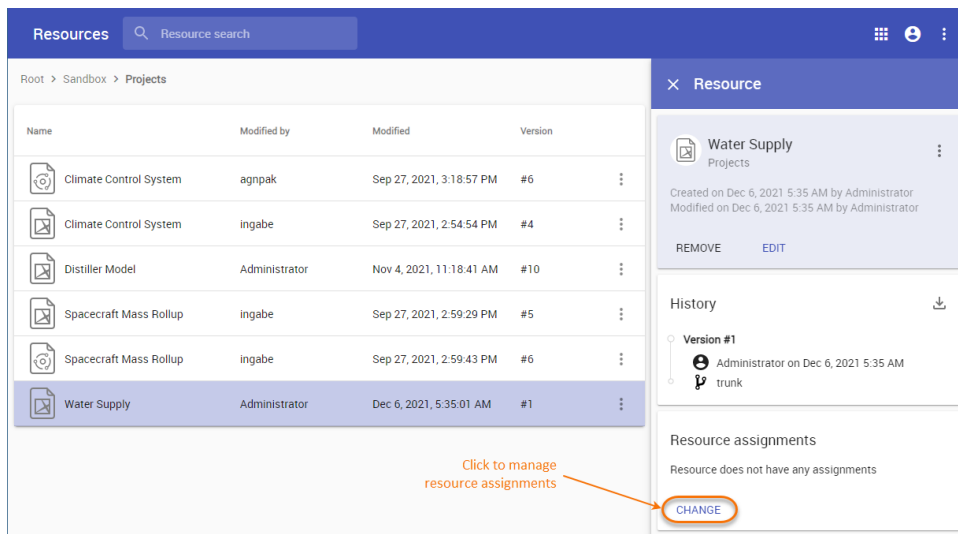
Resources

Resource search

Root > Sandbox > Projects

| Name | Modified by | Modified | Version |
|---|---|---|---|
| Climate Control System | agnpak | Sep 27, 2021, 3:18:57 PM | #6 |
| Climate Control System | ingabe | Sep 27, 2021, 2:54:54 PM | #4 |
| Distiller Model | Administrator | Nov 4, 2021, 11:18:41 AM | #10 |
| Spacecraft Mass Rollup | ingabe | Sep 27, 2021, 2:59:29 PM | #5 |
| Spacecraft Mass Rollup | ingabe | Sep 27, 2021, 2:59:43 PM | #6 |
| Water Supply | Administrator | Dec 6, 2021, 5:35:01 AM | #1 |

Resource

Water Supply
Projects

Created on Dec 6, 2021 5:35 AM by Administrator
Modified on Dec 6, 2021 5:35 AM by Administrator

REMOVE EDIT

History

Version #1
Administrator on Dec 6, 2021 5:35 AM
trunk

Resource assignments

Resource does not have any assignments

Click to manage resource assignments

CHANGE